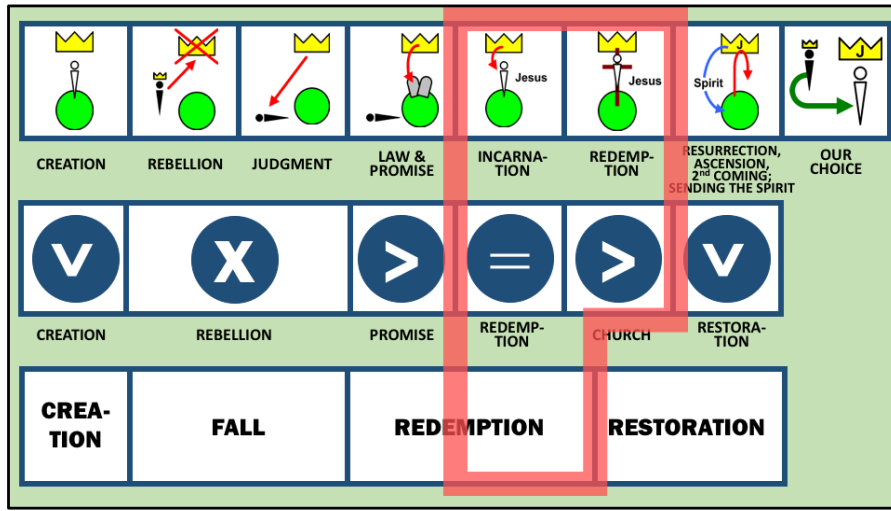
J

Jesus

Jesus

Spirit

J

J

CREATION

REBELLION

JUDGMENT

LAW & PROMISE

INCARNATION

REDEMPTION

RESURRECTION, ASCENSION, 2nd COMING; SENDING THE SPIRIT

OUR CHOICE

V

X

>

=

>

V

CREATION

REBELLION

PROMISE

REDEMPTION

CHURCH

RESTORATION

CREATION

FALL

REDEMPTION

RESTORATION